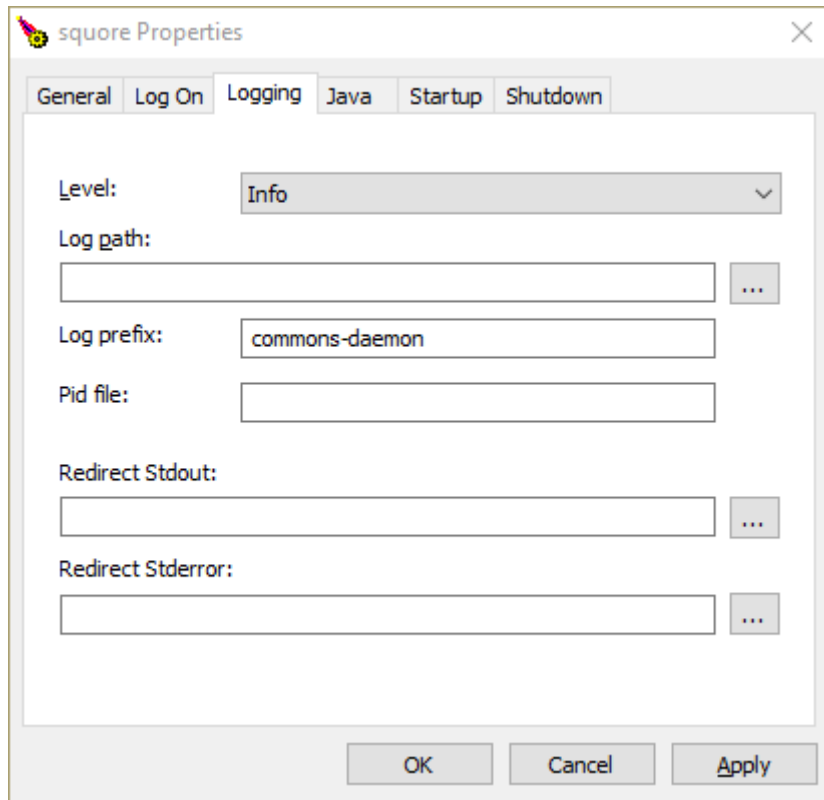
squore Properties

General | Log On | Logging | Java | Startup | Shutdown

Level: Info

Log path:

...

Log prefix: commons-daemon

Pid file:

Redirect Stdout:

...

Redirect Stderror:

...

OK | Cancel | Apply